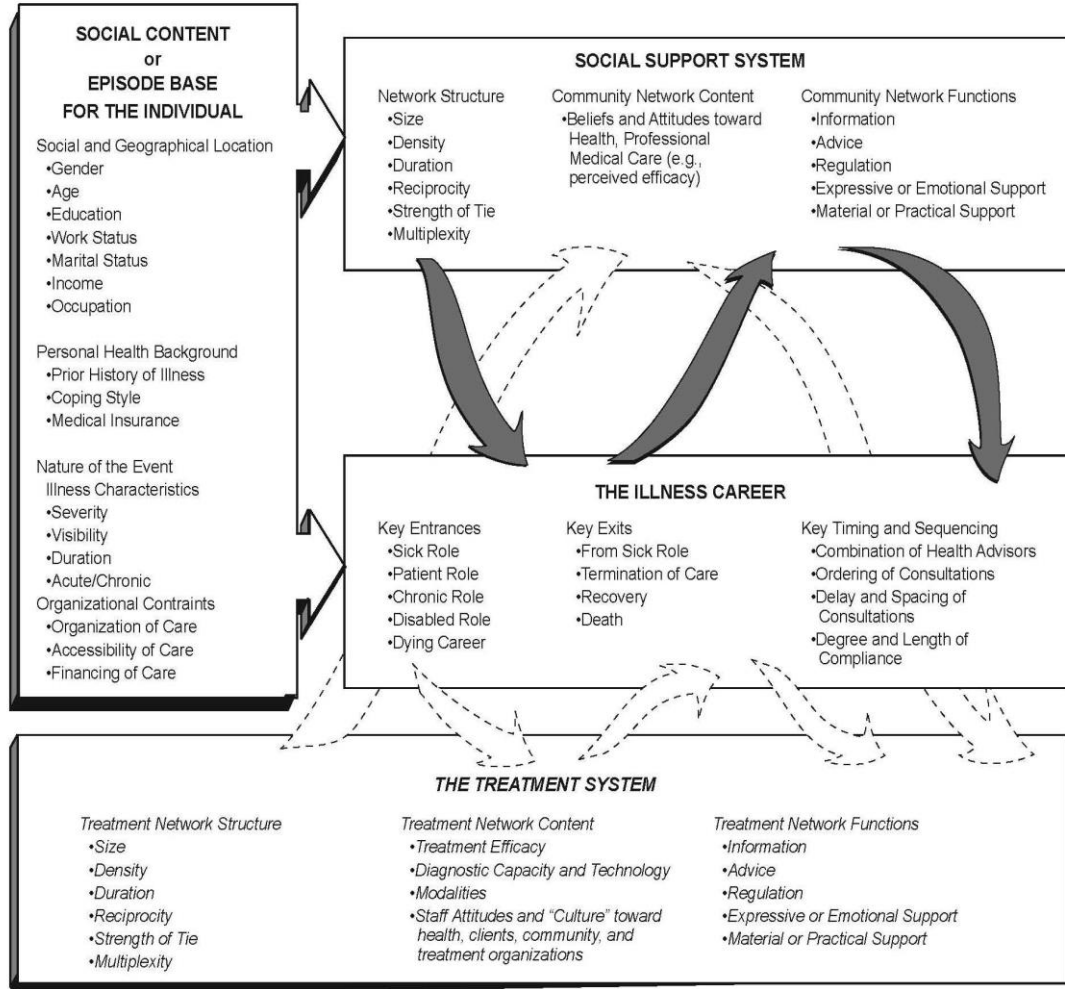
SOCIAL CONTENT
or
EPISODE BASE
FOR THE INDIVIDUAL

Social and Geographical Location
•Gender
•Age
•Education
•Work Status
•Marital Status
•Income
•Occupation

Personal Health Background
•Prior History of Illness
•Coping Style
•Medical Insurance

Nature of the Event
Illness Characteristics
•Severity
•Visibility
•Duration
•Acute/Chronic
Organizational Contraints
•Organization of Care
•Accessibility of Care
•Financing of Care

SOCIAL SUPPORT SYSTEM

Network Structure
•Size
•Density
•Duration
•Reciprocity
•Strength of Tie
•Multiplexity

Community Network Content
•Beliefs and Attitudes toward Health, Professional Medical Care (e.g., perceived efficacy)

Community Network Functions
•Information
•Advice
•Regulation
•Expressive or Emotional Support
•Material or Practical Support

THE ILLNESS CAREER

Key Entrances
•Sick Role
•Patient Role
•Chronic Role
•Disabled Role
•Dying Career

Key Exits
•From Sick Role
•Termination of Care
•Recovery
•Death

Key Timing and Sequencing
•Combination of Health Advisors
•Ordering of Consultations
•Delay and Spacing of Consultations
•Degree and Length of Compliance

THE TREATMENT SYSTEM

Treatment Network Structure
•Size
•Density
•Duration
•Reciprocity
•Strength of Tie
•Multiplexity

Treatment Network Content
•Treatment Efficacy
•Diagnostic Capacity and Technology
•Modalities
•Staff Attitudes and "Culture" toward health, clients, community, and treatment organizations

Treatment Network Functions
•Information
•Advice
•Regulation
•Expressive or Emotional Support
•Material or Practical Support